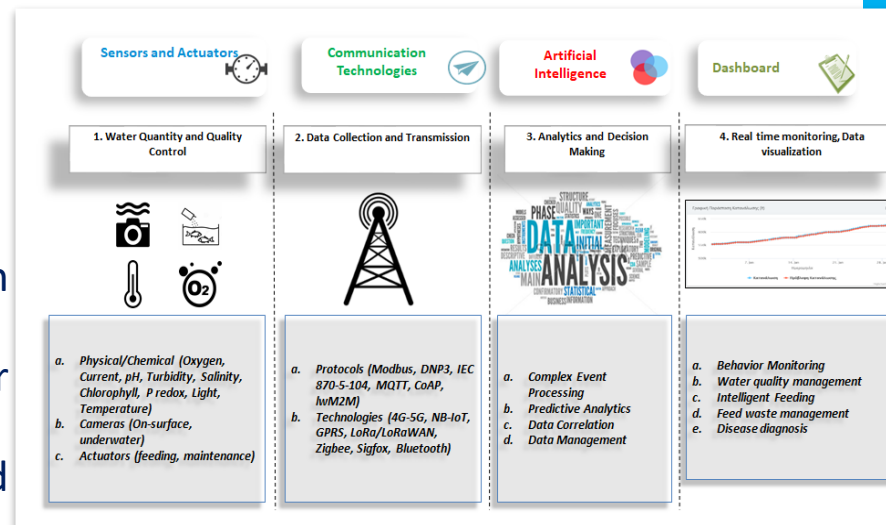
Sensors and Actuators

Communication Technologies

Artificial Intelligence

Dashboard

1. Water Quantity and Quality Control

2. Data Collection and Transmission

3. Analytics and Decision Making

4. Real time monitoring, Data visualization

$O_2$

DATA ANALYSIS

a. Physical/Chemical (Oxygen, Current, pH, Turbidity, Salinity, Chlorophyll, P redox, Light, Temperature)
b. Cameras (On-surface, underwater)
c. Actuators (feeding, maintenance)

a. Protocols (Modbus, DNP3, IEC 870-5-104, MQTT, CoAP, lwM2M)
b. Technologies (4G-5G, NB-IoT, GPRS, LoRa/LoRaWAN, Zigbee, Sigfox, Bluetooth)

a. Complex Event Processing
b. Predictive Analytics
c. Data Correlation
d. Data Management

a. Behavior Monitoring
b. Water quality management
c. Intelligent Feeding
d. Feed waste management
e. Disease diagnosis